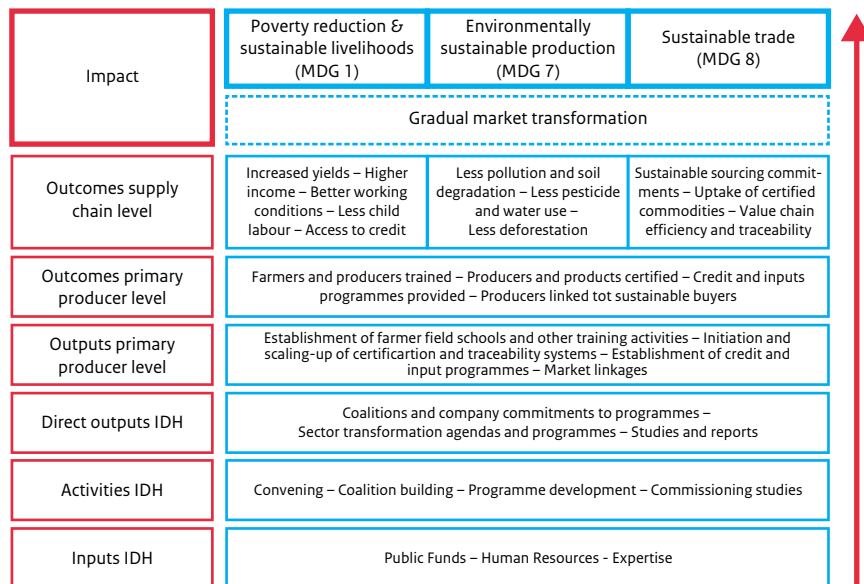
| | | | |
|---|---|---|---|
| Impact | Poverty reduction & sustainable livelihoods (MDG 1) | Environmentally sustainable production (MDG 7) | Sustainable trade (MDG 8) |
| | Gradual market transformation | | |
| Outcomes supply chain level | Increased yields – Higher income – Better working conditions – Less child labour – Access to credit | Less pollution and soil degradation – Less pesticide and water use – Less deforestation | Sustainable sourcing commitments – Uptake of certified commodities – Value chain efficiency and traceability |
| Outcomes primary producer level | Farmers and producers trained – Producers and products certified – Credit and inputs programmes provided – Producers linked tot sustainable buyers | | |
| Outputs primary producer level | Establishment of farmer field schools and other training activities – Initiation and scaling-up of certificartion and traceability systems – Establishment of credit and input programmes – Market linkages | | |
| Direct outputs IDH | Coalitions and company commitments to programmes – Sector transformation agendas and programmes – Studies and reports | | |
| Activities IDH | Convening – Coalition building – Programme development – Commissioning studies | | |
| Inputs IDH | Public Funds – Human Resources - Expertise | | |